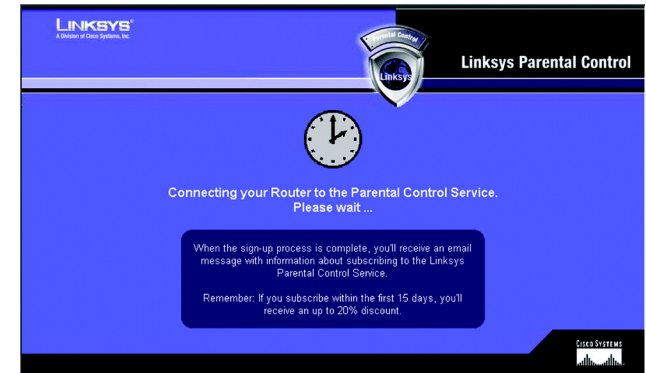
LINKSYS®
A Division of Cisco Systems, Inc.

Parental Control
Linksys

Linksys Parental Control

Connecting your Router to the Parental Control Service.
Please wait ...

When the sign-up process is complete, you'll receive an email message with information about subscribing to the Linksys Parental Control Service.

Remember: If you subscribe within the first 15 days, you'll receive an up to 20% discount.

CISCO SYSTEMS